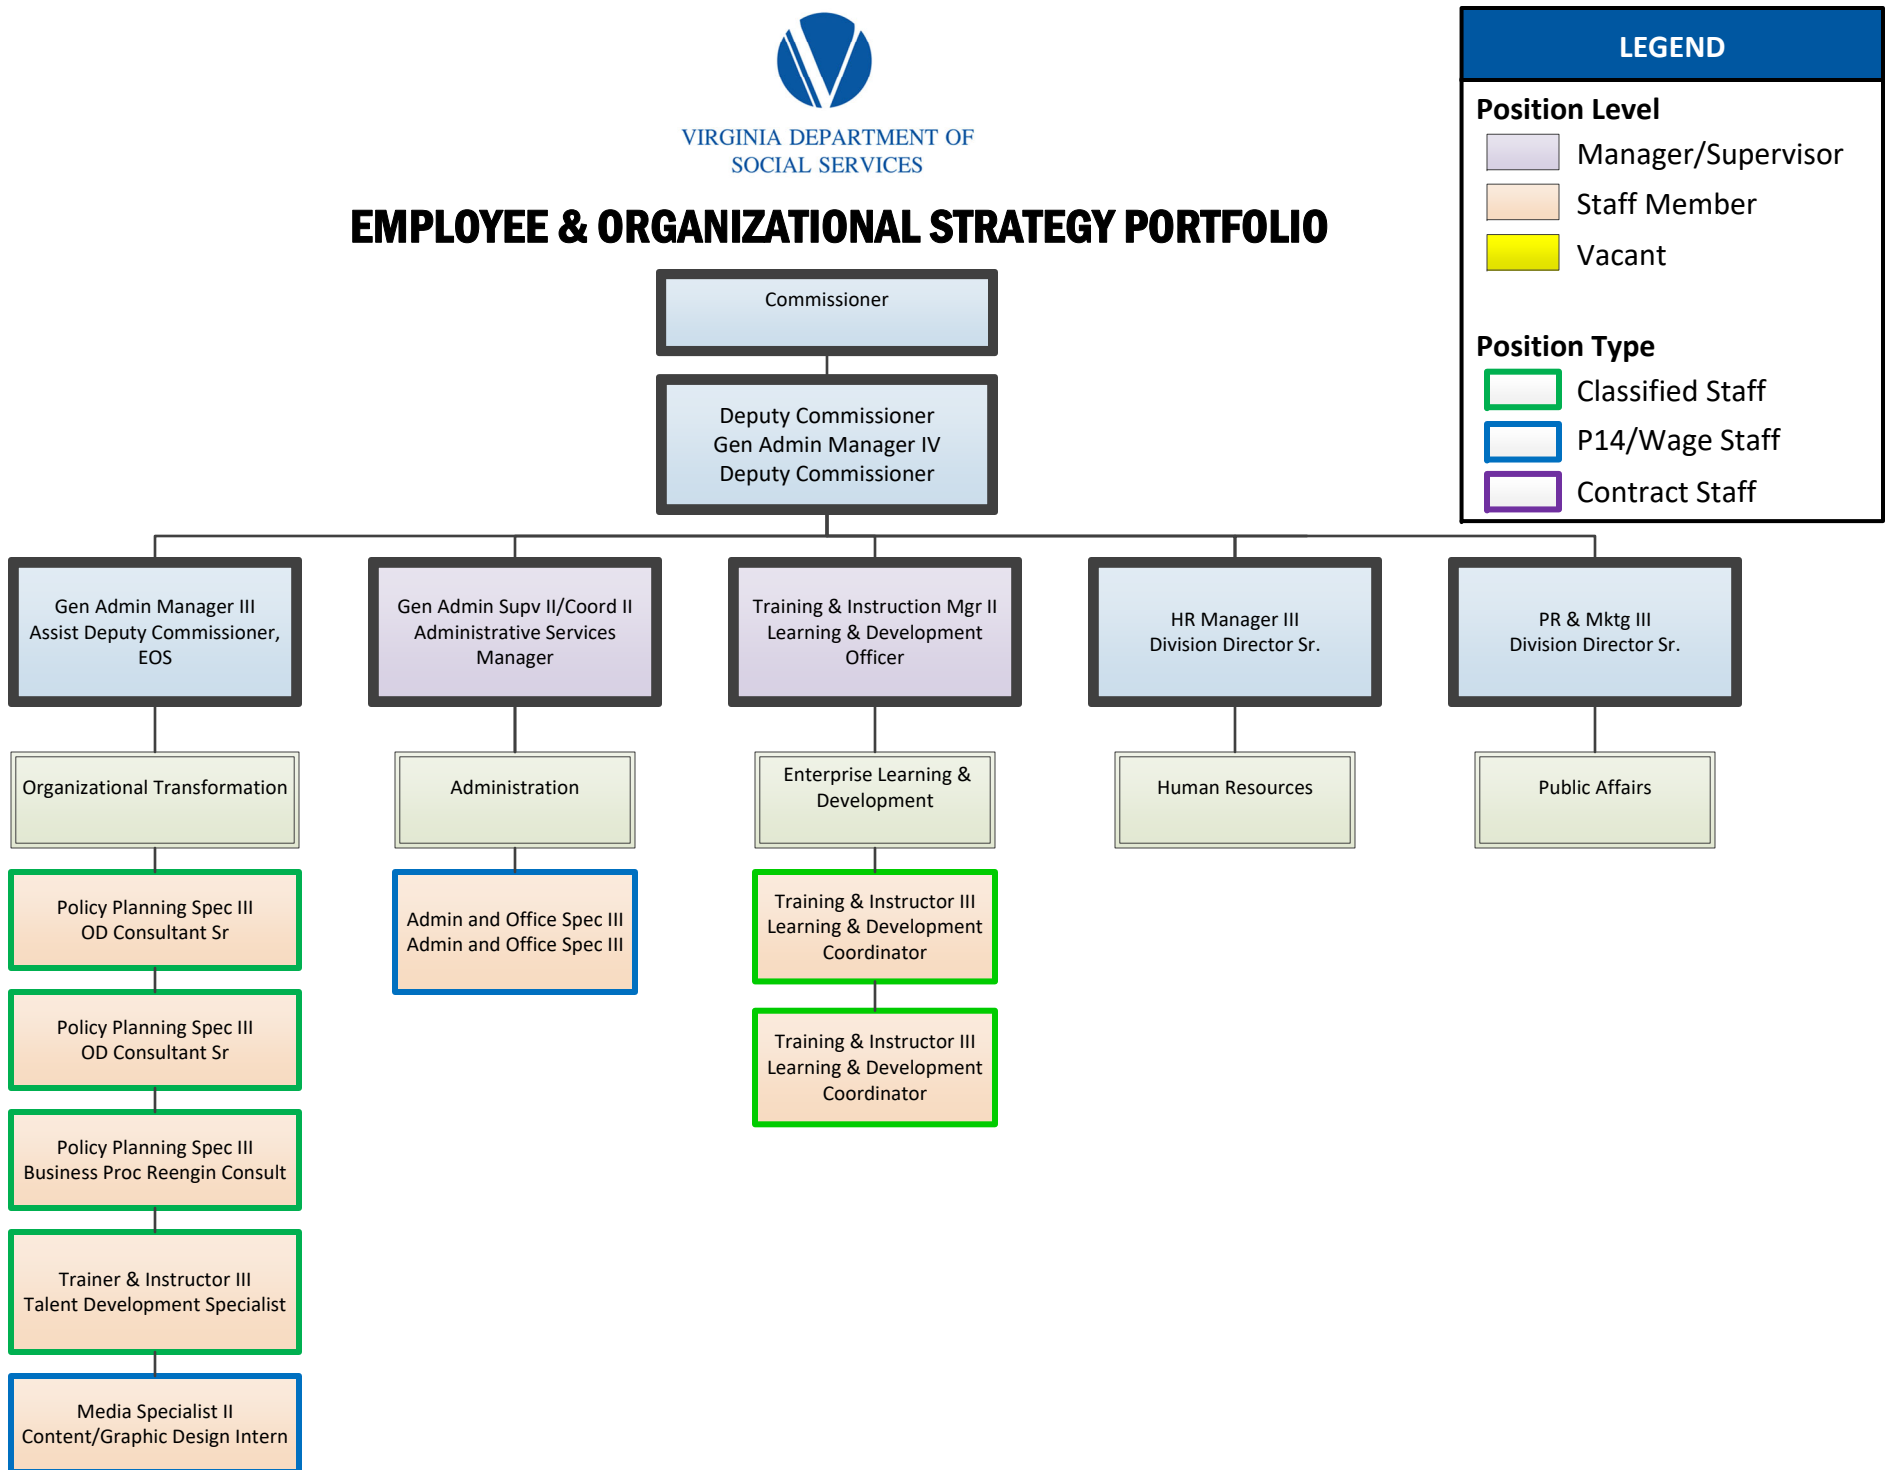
VIRGINIA DEPARTMENT OF SOCIAL SERVICES

EMPLOYEE & ORGANIZATIONAL STRATEGY PORTFOLIO

LEGEND

Position Level
Manager/Supervisor
Staff Member
Vacant

Position Type
Classified Staff
P14/Wage Staff
Contract Staff

Commissioner

Deputy Commissioner
Gen Admin Manager IV
Deputy Commissioner

Gen Admin Manager III
Assist Deputy Commissioner, EOS

Organizational Transformation

Policy Planning Spec III
OD Consultant Sr

Policy Planning Spec III
OD Consultant Sr

Policy Planning Spec III
Business Proc Reengin Consult

Trainer & Instructor III
Talent Development Specialist

Media Specialist II
Content/Graphic Design Intern

Gen Admin Supv II/Coord II
Administrative Services Manager

Administration

Admin and Office Spec III
Admin and Office Spec III

Training & Instruction Mgr II
Learning & Development Officer

Enterprise Learning & Development

Training & Instructor III
Learning & Development Coordinator

Training & Instructor III
Learning & Development Coordinator

HR Manager III
Division Director Sr.

Human Resources

PR & Mktg III
Division Director Sr.

Public Affairs